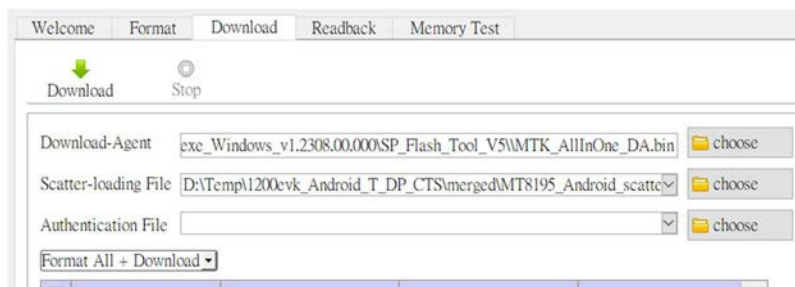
Welcome Format Download Readback Memory Test

Download Stop

Download-Agent exe_Windows_v1.2308.00.000\SP_Flash_Tool_V5\\MTK_AllInOne_DA.bin choose

Scatter-loading File D:\Temp\1200evk_Android_T_DP_CTS\merged\MT8195_Android_scattc choose

Authentication File choose

Format All + Download